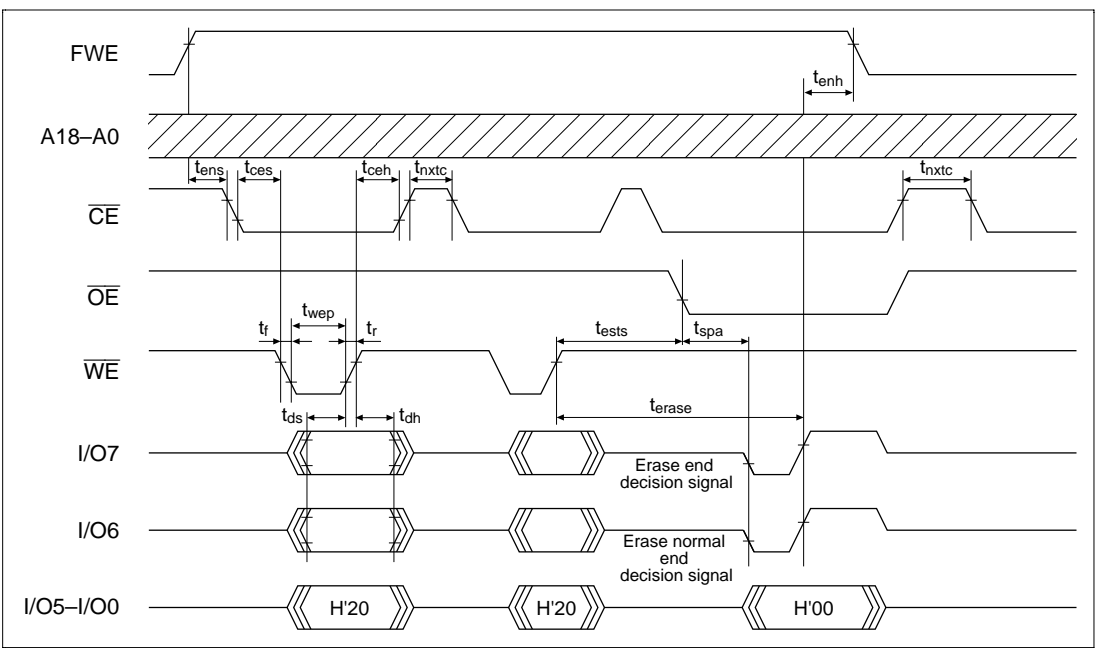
FWE

$t_{enh}$

A18–A0

$t_{ens}$ $t_{ces}$ $t_{ceh}$ $t_{nxtc}$ $t_{nxtc}$

$\overline{CE}$

$\overline{OE}$

$t_f$ $t_{wep}$ $t_r$ $t_{ests}$ $t_{spa}$

$\overline{WE}$

$t_{ds}$ $t_{dh}$ $t_{erase}$

I/O7

Erase end decision signal

I/O6

Erase normal end decision signal

I/O5–I/O0

H'20

H'20

H'00